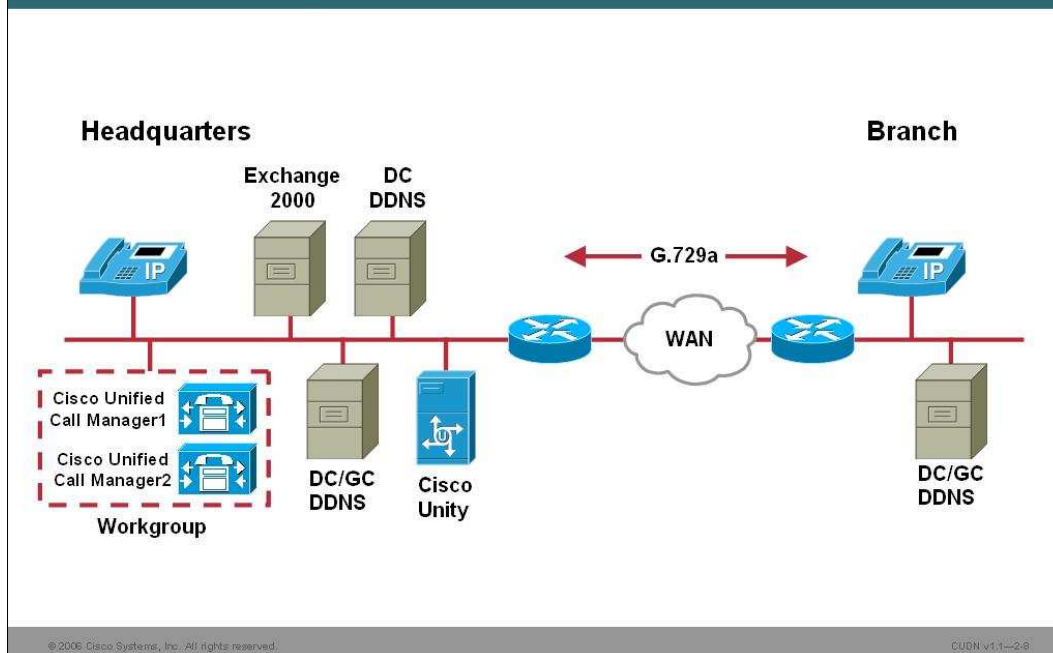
Headquarters

Branch

Exchange 2000

DC DDNS

IP

G.729a

IP

WAN

Cisco Unified Call Manager1

Cisco Unified Call Manager2

Workgroup

DC/GC DDNS

Cisco Unity

DC/GC DDNS

© 2006 Cisco Systems, Inc. All rights reserved.

CUDN v1.1—2-8